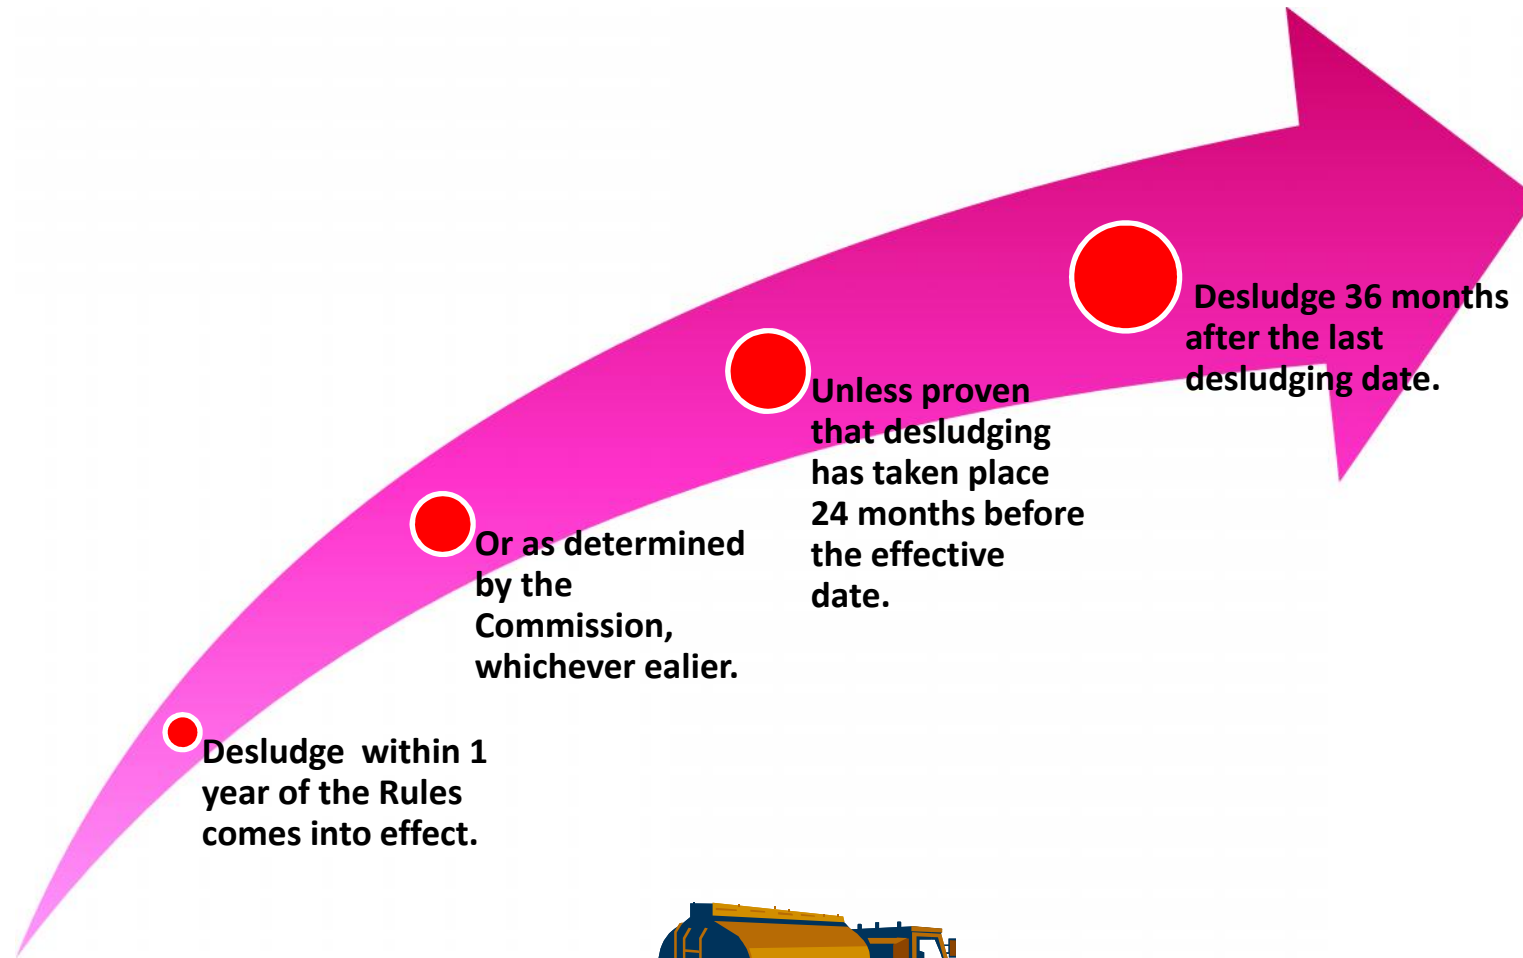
Desludge within 1 year of the Rules comes into effect.

Or as determined by the Commission, whichever ealier.

Unless proven that desludging has taken place 24 months before the effective date.

Desludge 36 months after the last desludging date.